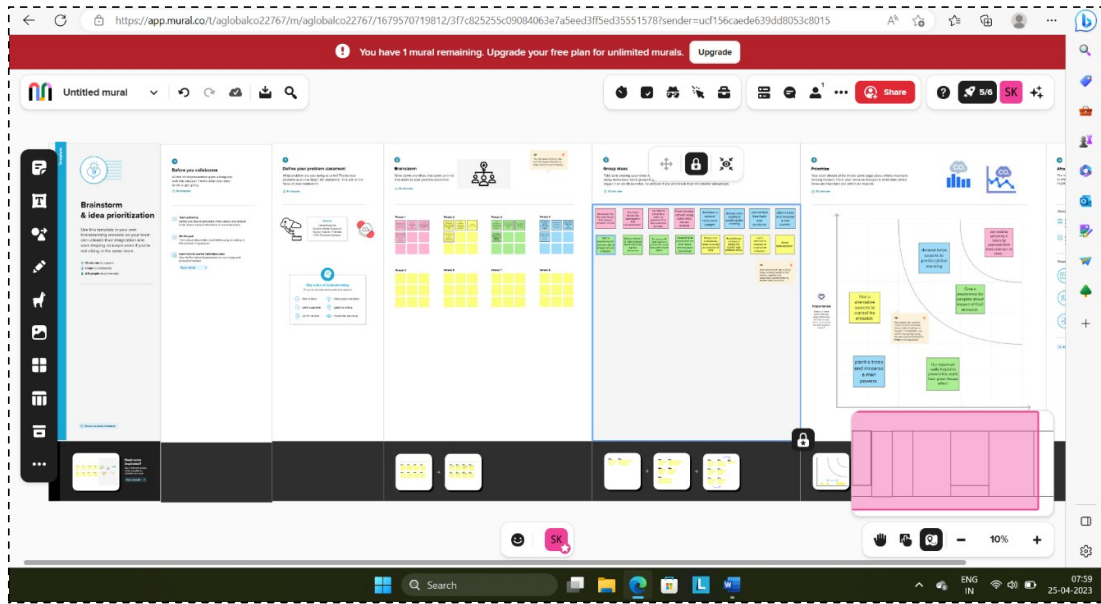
https://app.mural.co/t/aglobalco22767/m/aglobalco22767/1679570719812/3f7c825255c09084063e7a5eed3ff5ed35551578?sender=ucf156caede639dd8053c8015

You have 1 mural remaining. Upgrade your free plan for unlimited murals. Upgrade

Untitled mural

Share

5/6 SK

Brainstorm & idea prioritization

Before you collaborate

Define your problem statement

Brainstorm

Group ideas

Prioritize

Use a alternative source to control the emission

Reduce boiler capacity to control global warming

Grow a awareness for peoples about impact of fuel emission

plant a trees and increase a man powers

SK

10%

Search

ENG IN

07:59
25-04-2023